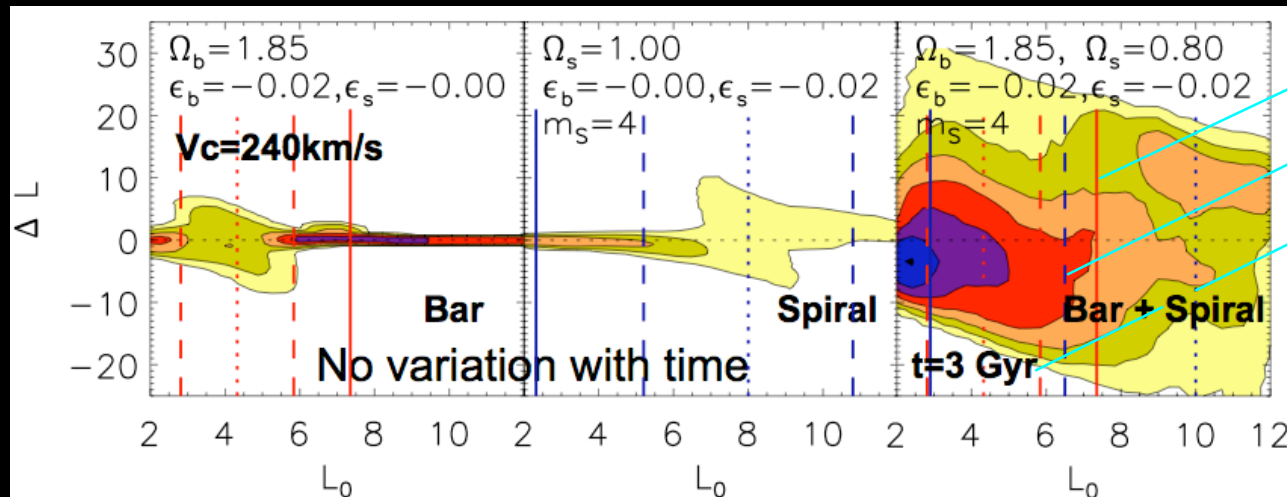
$\Omega_b$=1.85
$\epsilon_b$=−0.02,$\epsilon_s$=−0.00
Vc=240km/s
Bar

$\Omega_s$=1.00
$\epsilon_b$=−0.00,$\epsilon_s$=−0.02
$m_s$=4
Spiral

$\Omega_b$=1.85, $\Omega_s$=0.80
$\epsilon_b$=−0.02,$\epsilon_s$=−0.02
$m_s$=4
Bar + Spiral
t=3 Gyr

No variation with time

Δ L
30
20
10
0
−10
−20

2 4 6 8 10 12 2 4 6 8 10 2 4 6 8 10 12
$L_0$
$L_0$
$L_0$